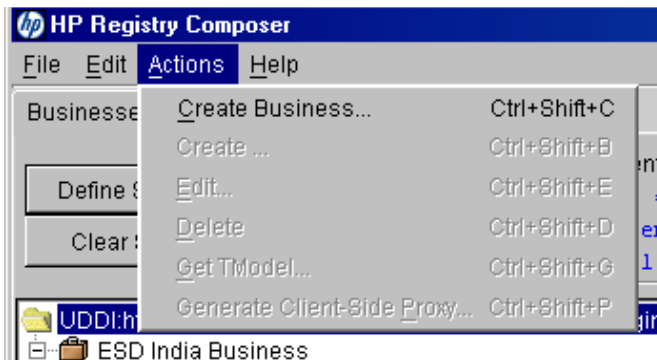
HP Registry Composer

File Edit Actions Help

Businesse

Define S

Clear S

Create Business... Ctrl+Shift+C
Create ... Ctrl+Shift+B
Edit... Ctrl+Shift+E
Delete Ctrl+Shift+D
Get TModel... Ctrl+Shift+G
Generate Client-Side Proxy... Ctrl+Shift+P

UDDI:ht

ESD India Business